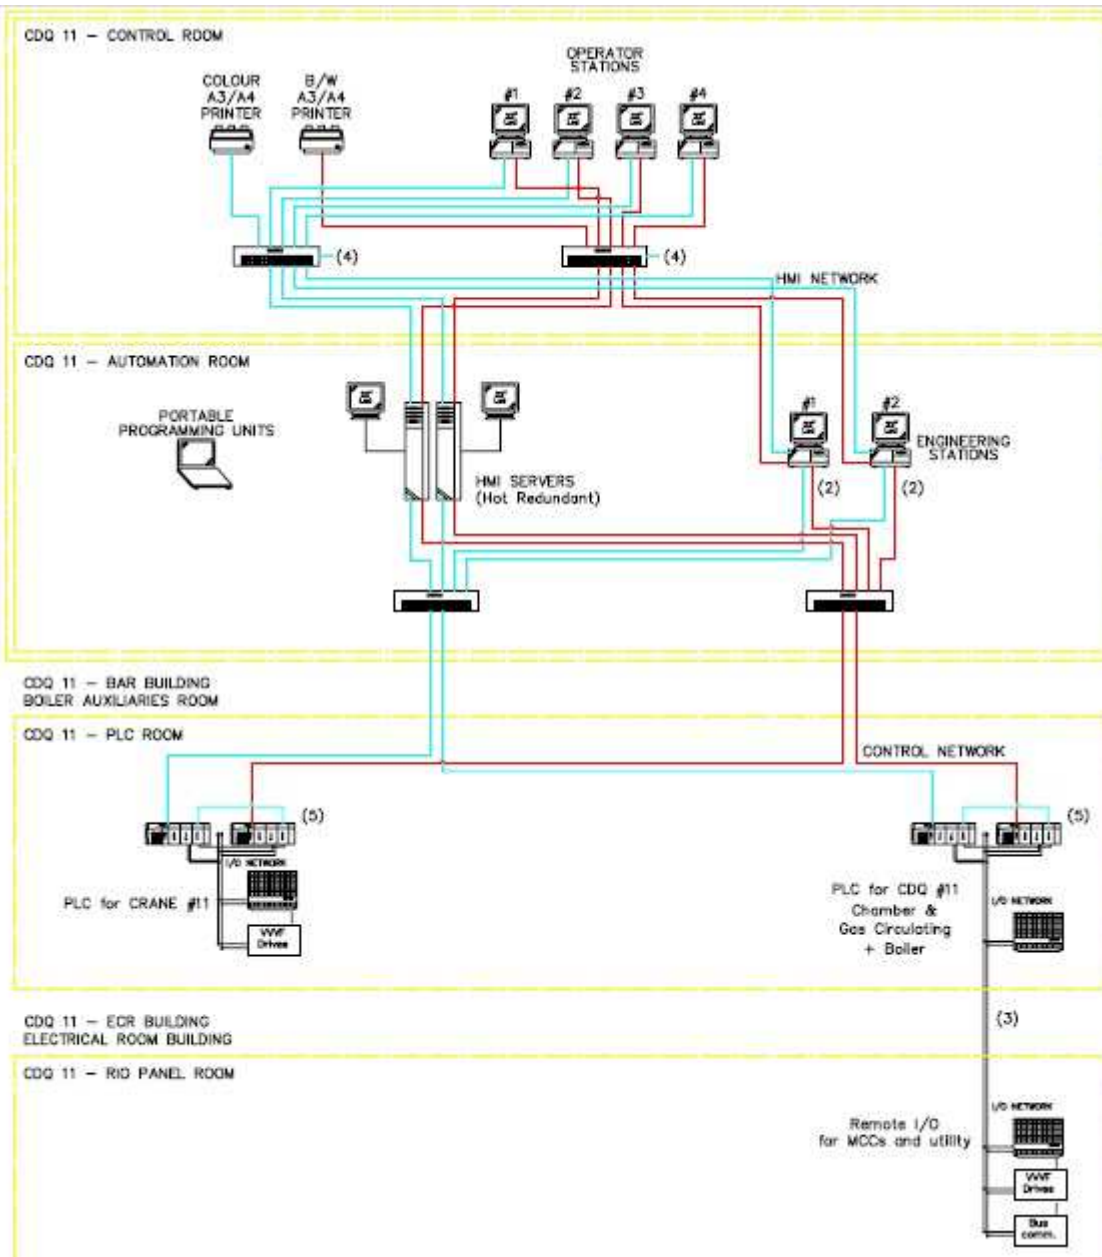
CDQ 11 – CONTROL ROOM

COLOUR A3/A4 PRINTER

B/W A3/A4 PRINTER

OPERATOR STATIONS

#1 #2 #3 #4

(4)

(4)

HMI NETWORK

CDQ 11 – AUTOMATION ROOM

PORTABLE PROGRAMMING UNITS

HMI SERVERS (Hot Redundant)

#1 #2

ENGINEERING STATIONS

(2) (2)

CDQ 11 – BAR BUILDING BOILER AUXILIARIES ROOM

CDQ 11 – PLC ROOM

CONTROL NETWORK

(5)

(5)

I/O NETWORK

PLC for CRANE #11

VVVF Drives

PLC for CDQ #11 Chamber & Gas Circulating + Boiler

I/O NETWORK

(3)

CDQ 11 – ECR BUILDING ELECTRICAL ROOM BUILDING

CDQ 11 – RIO PANEL ROOM

I/O NETWORK

Remote I/O for MCCs and utility

VVVF Drives

Bus comm.